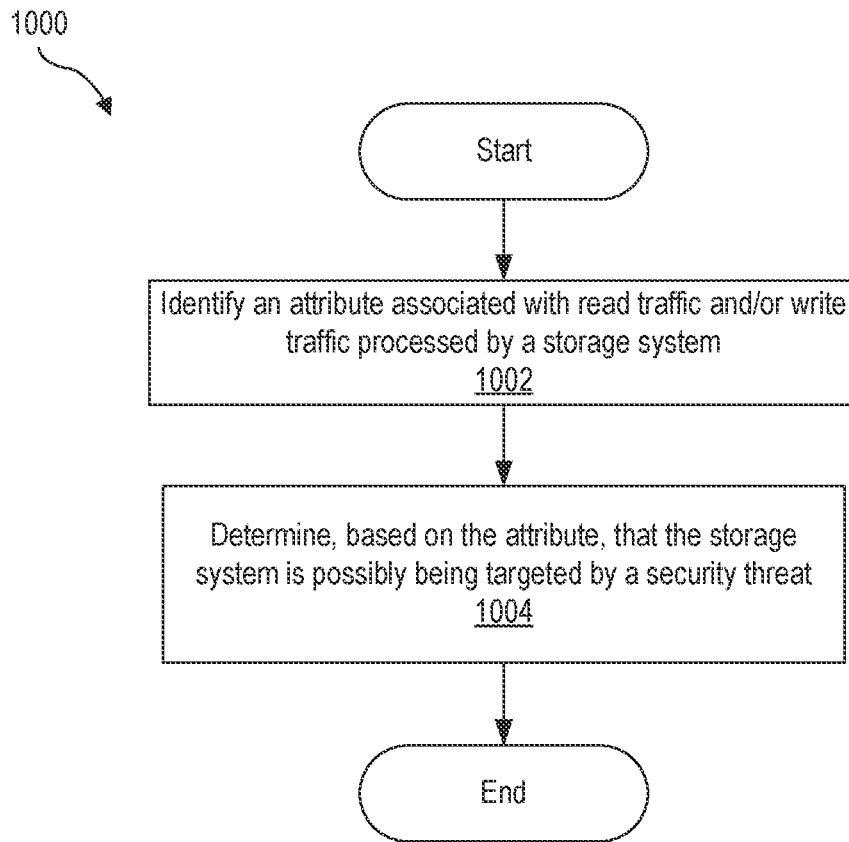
1000

Start

Identify an attribute associated with read traffic and/or write traffic processed by a storage system
1002

Determine, based on the attribute, that the storage system is possibly being targeted by a security threat
1004

End